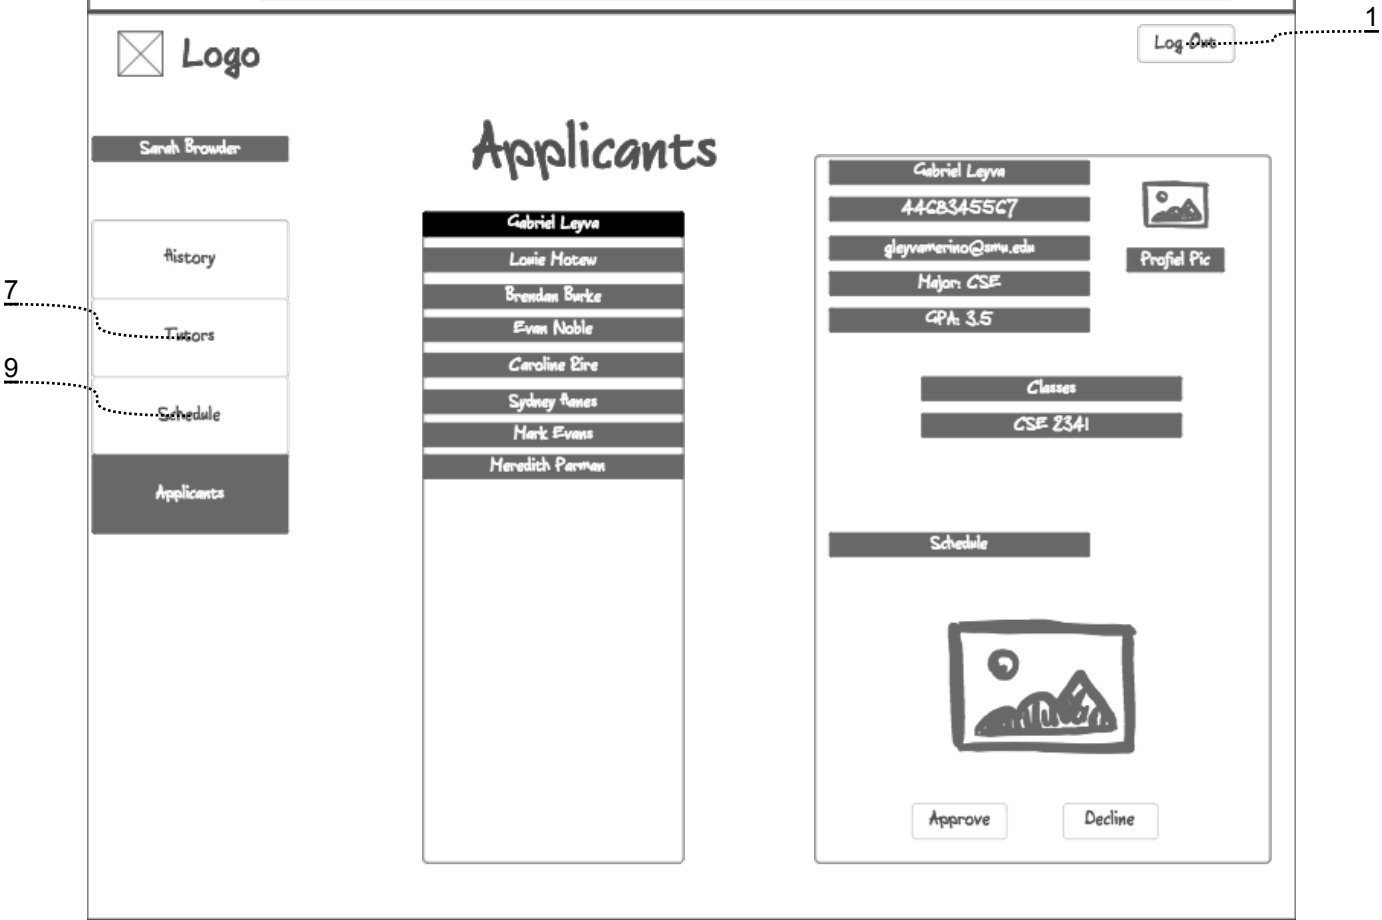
Logo

Log Out

1

Sarah Browder

Applicants

History

7

Tutors

9

Schedule

Applicants

Gabriel Leyva
Louie Hotew
Brendan Burke
Evan Noble
Caroline Bire
Sydney Hanes
Mark Evans
Meredith Parman

Gabriel Leyva
44C834556C7
gleyvamerino@smu.edu
Major: CSE
GPA: 3.5

Profiel Pic

Classes
CSE 2341

Schedule

Approve

Decline